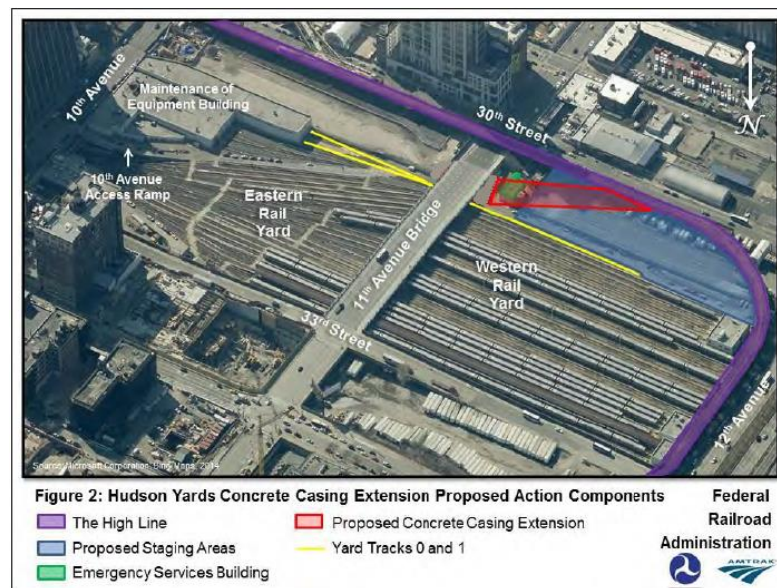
10th Avenue

Maintenance of Equipment Building

30th Street

N

10th Avenue Access Ramp

Eastern Rail Yard

11th Avenue Bridge

Western Rail Yard

33rd Street

12th Avenue

Source: Microsoft Corporation, Bing Maps, 2014

Figure 2: Hudson Yards Concrete Casing Extension Proposed Action Components

The High Line

Proposed Staging Areas

Emergency Services Building

Proposed Concrete Casing Extension

Yard Tracks 0 and 1

Federal Railroad Administration

AMTRAK